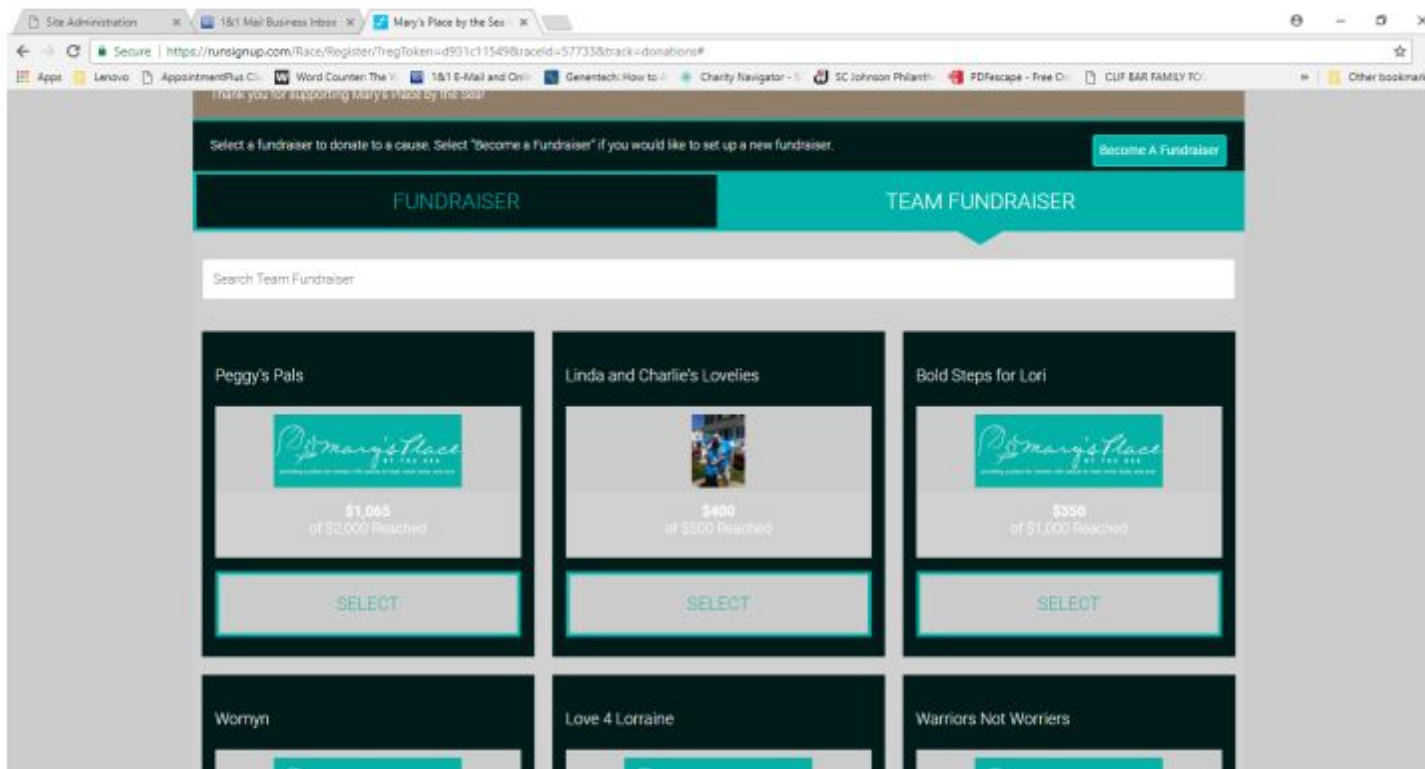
Site Administration × 1&1 Mail Business Inbox × Mary's Place by the Sea ×

Secure | https://runsignup.com/Race/Register/?regToken=d931c11549&raceId=57733&track=donations#

Apps Lenovo AppointmentPlus Cl Word Counter: The 1&1 E-Mail and Onl Genentech: How to Charity Navigator - SC Johnson Philanth PDFescape - Free O CLIF BAR FAMILY FO » Other bookmarks

Thank you for supporting Mary's Place by the Sea!

Select a fundraiser to donate to a cause. Select "Become a Fundraiser" if you would like to set up a new fundraiser.

Become A Fundraiser

FUNDRAISER

TEAM FUNDRAISER

Search Team Fundraiser

Peggy's Pals

Mary's Place BY THE SEA

$1,065
of $2,000 Reached

SELECT

Linda and Charlie's Lovelies

$400
of $500 Reached

SELECT

Bold Steps for Lori

Mary's Place BY THE SEA

$350
of $1,000 Reached

SELECT

Wornyn

Love 4 Lorraine

Warriors Not Worriers